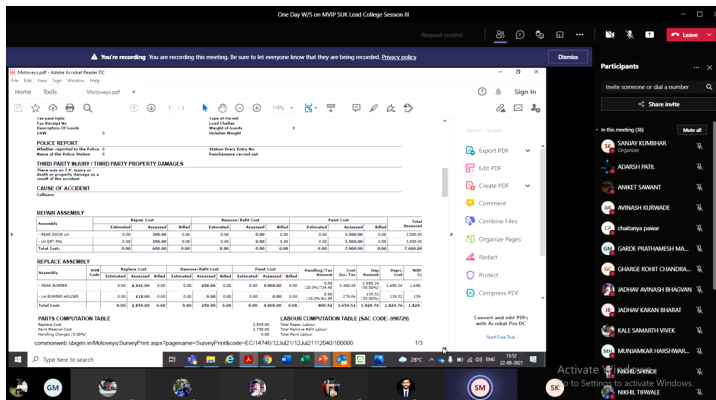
One Day W/S on MVIP SUK Lead College Session III

Request control

Leave

You're recording You are recording this meeting. Be sure to let everyone know that they are being recorded. Privacy policy

Dismiss

Motoreys.pdf - Adobe Acrobat Reader DC

File Edit View Sign Window Help

Home Tools Motoreys.pdf

1 / 3

119%

Sign In

Tax paid Upto
Tax Receipt No
Description Of Goods
GVW

Type of Permit
Load Challan
Weight of Goods
Unladen Weight

POLICE REPORT
Whether reported to the Police
Name of the Police Station

Station Diary Entry No.
Panchnama carried out

THIRD PARTY INJURY / THIRD PARTY PROPERTY DAMAGES
There was no T.P. injury or death or property damage as a result of the accident

CAUSE OF ACCIDENT
Collision

REPAIR ASSEMBLY

| Assembly | Repair Cost | | | Remove/Refit Cost | | | Paint Cost | | | Total |
|---|---|---|---|---|---|---|---|---|---|---|
| | Estimated | Assessed | Billed | Estimated | Assessed | Billed | Estimated | Assessed | Billed | Assessed |
| - REAR DOOR LH | 0.00 | 300.00 | 0.00 | 0.00 | 0.00 | 0.00 | 0.00 | 3,500.00 | 0.00 | 3,800.00 |
| - LH QRT PNL | 0.00 | 300.00 | 0.00 | 0.00 | 0.00 | 0.00 | 0.00 | 3,500.00 | 0.00 | 3,800.00 |
| Total Cost: | 0.00 | 600.00 | 0.00 | 0.00 | 0.00 | 0.00 | 0.00 | 7,000.00 | 0.00 | 7,600.00 |

REPLACE ASSEMBLY

| Assembly | HSN Code | Replace Cost | | | Remove/Refit Cost | | | Paint Cost | | | Handling/Tax Amount | Cost Exc. Tax | Dep Amount | Depr. Cost | Bill Cost |
|---|---|---|---|---|---|---|---|---|---|---|---|---|---|---|---|
| | | Estimated | Assessed | Billed | Estimated | Assessed | Billed | Estimated | Assessed | Billed | | | | | |
| - REAR BUMPER | | 0.00 | 2,445.00 | 0.00 | 0.00 | 250.00 | 0.00 | 0.00 | 4,000.00 | 0.00 | 0.00 (28.0%) 729.60 | 3,300.48 | 1,650.24 (50.00%) | 1,650.24 | 1,650. |
| - LH BUMPER HOLDER | | 0.00 | 218.00 | 0.00 | 0.00 | 0.00 | 0.00 | 0.00 | 0.00 | 0.00 | 0.00 (28.0%) 61.04 | 279.04 | 139.52 (50.00%) | 139.52 | 139. |
| Total Cost: | | 0.00 | | 0.00 | 0.00 | 250.00 | 0.00 | 0.00 | 4,000.00 | 0.00 | 800.52 | 3,579.52 | 1,789.76 | 1,829.76 | 1,829. |

PARTS COMPUTATION TABLE
Replace Cost 2,859.00
Paint Material Cost 2,790.00
Handling Charges (0.00%) 0.00

LABOUR COMPUTATION TABLE (SAC CODE: 998729)
Total Repair Labour
Total Remove Refit Labour
Total Paint Labour

commonweb.sbsgen.in/Motoveys/SurveyPrint.aspx?pagename=SurveyPrint&code=ECI/14746/12Jul21/12Jul21112040/100000

1/3

Search 'Redact'

Export PDF
Edit PDF
Create PDF
Comment
Combine Files
Organize Pages
Redact
Protect
Compress PDF

Convert and edit PDFs with Acrobat Pro DC

Start Free Trial

Type here to search

28°C

15:52 22-08-2021

Participants

Invite someone or dial a number

Share invite

In this meeting (36)

Mute all

SANJAY KUMBHAR
Organizer

ADARSH PATIL

ANIKET SAWANT

AVINASH KURWADE

chaitanya pawar

GARDE PRATHAMESH MA...

GHARGE ROHIT CHANDRA...

JADHAV AVINASH BHAGVAN

JADHAV KARAN BHARAT

KALE SAMARTH VIVEK

MUNJAMKAR HARSHWAR...

NIKHIL SHINDE

NIKHIL TIRWALE

Activate Windows
Go to Settings to activate Windows.

GM

SM

SK